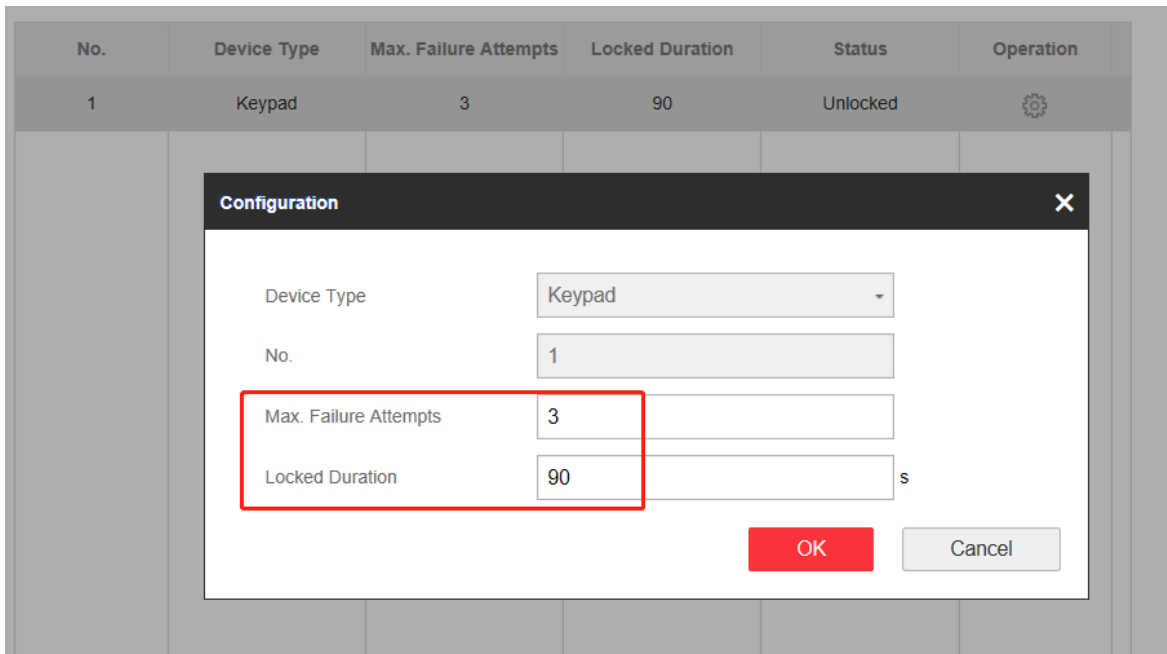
| No. | Device Type | Max. Failure Attempts | Locked Duration | Status | Operation |
|---|---|---|---|---|---|
| 1 | Keypad | 3 | 90 | Unlocked | |

Configuration

Device Type Keypad

No. 1

Max. Failure Attempts 3

Locked Duration 90 s

OK Cancel